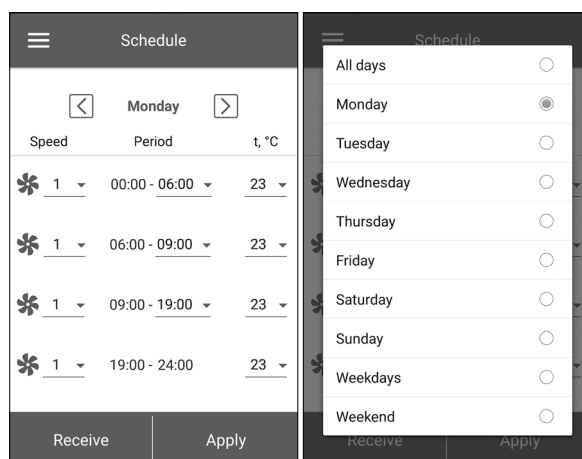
Schedule

Monday

Speed Period t, °C

1 00:00 - 06:00 23

1 06:00 - 09:00 23

1 09:00 - 19:00 23

1 19:00 - 24:00 23

Receive Apply

Schedule

All days
Monday
Tuesday
Wednesday
Thursday
Friday
Saturday
Sunday
Weekdays
Weekend

Receive Apply